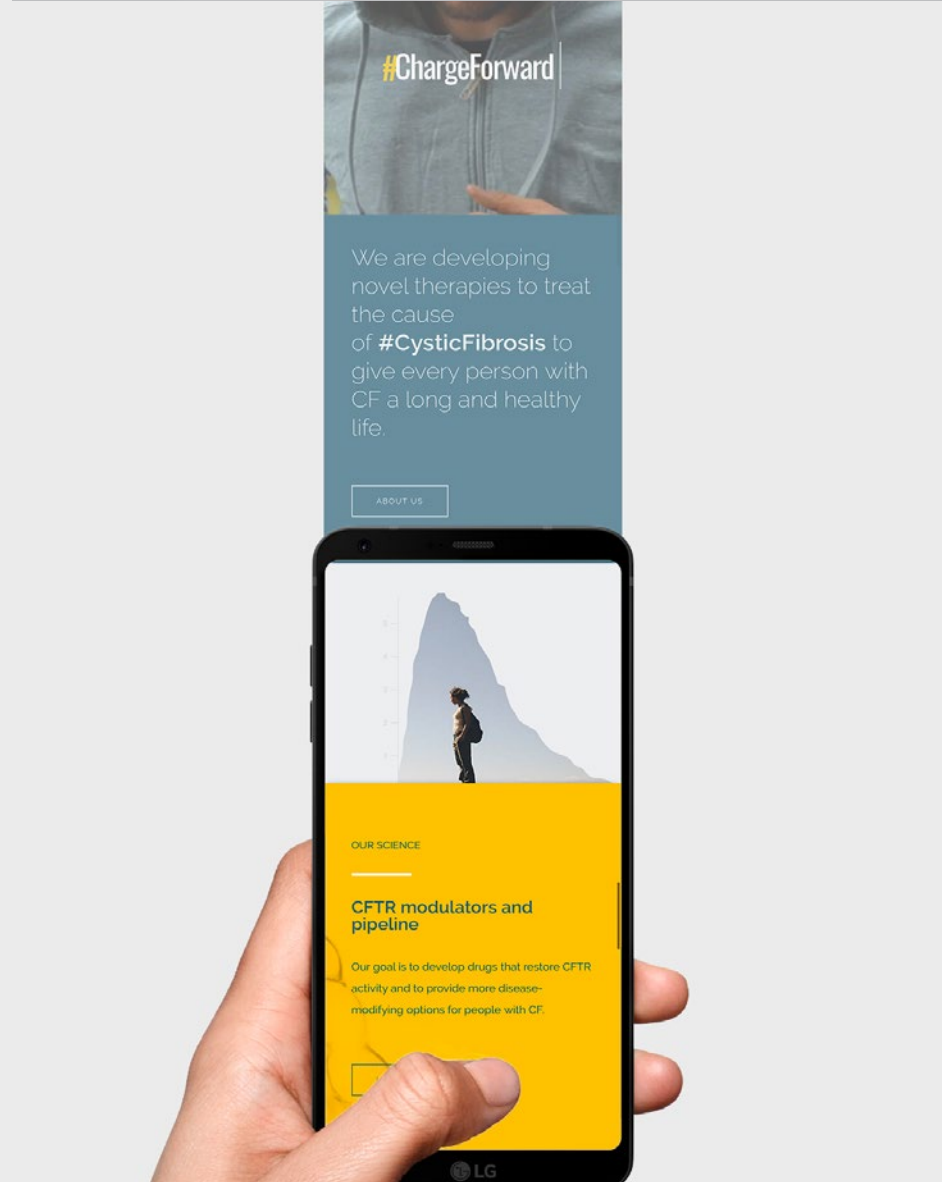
#ChargeForward

We are developing novel therapies to treat the cause of **#CysticFibrosis** to give every person with CF a long and healthy life.

ABOUT US

5
4
3
2
1

OUR SCIENCE

CFTR modulators and pipeline

Our goal is to develop drugs that restore CFTR activity and to provide more disease-modifying options for people with CF.

LG